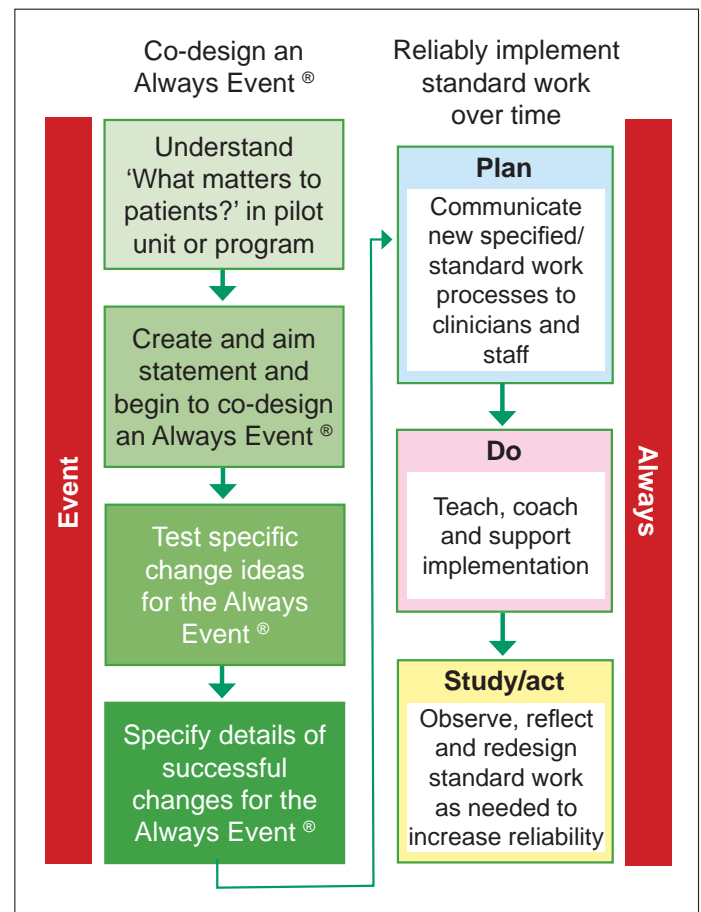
Co-design an Always Event ®

Reliably implement standard work over time

Event

Understand 'What matters to patients?' in pilot unit or program

Create and aim statement and begin to co-design an Always Event ®

Test specific change ideas for the Always Event ®

Specify details of successful changes for the Always Event ®

Plan

Communicate new specified/ standard work processes to clinicians and staff

Do

Teach, coach and support implementation

Study/act

Observe, reflect and redesign standard work as needed to increase reliability

Always